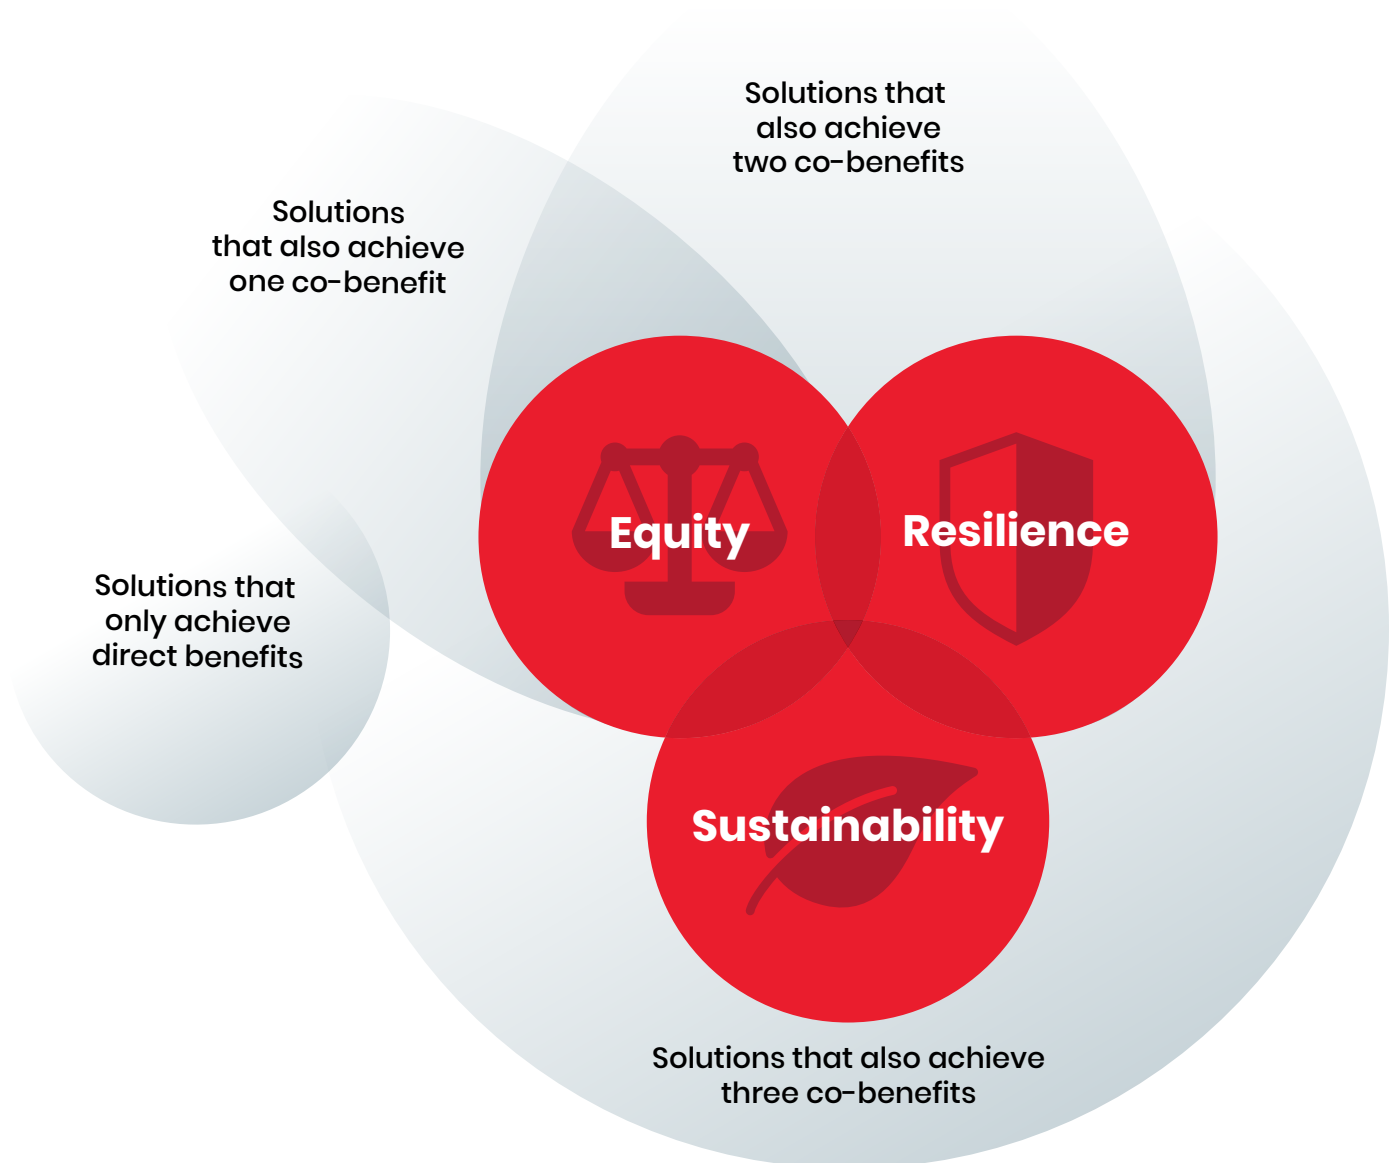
Solutions that also achieve two co-benefits

Solutions that also achieve one co-benefit

Equity

Resilience

Solutions that only achieve direct benefits

Sustainability

Solutions that also achieve three co-benefits